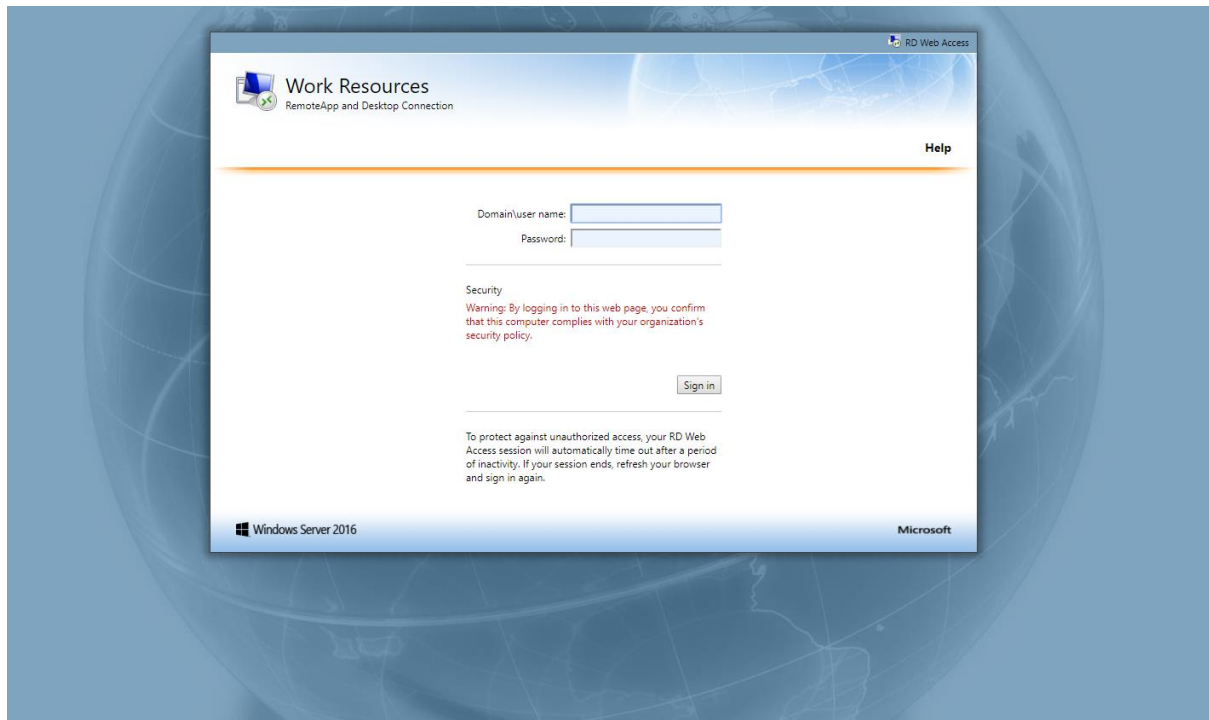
RD Web Access

Work Resources
RemoteApp and Desktop Connection

Help

Domain\user name:
Password:

Security
Warning: By logging in to this web page, you confirm that this computer complies with your organization's security policy.

Sign in

To protect against unauthorized access, your RD Web Access session will automatically time out after a period of inactivity. If your session ends, refresh your browser and sign in again.

Windows Server 2016

Microsoft